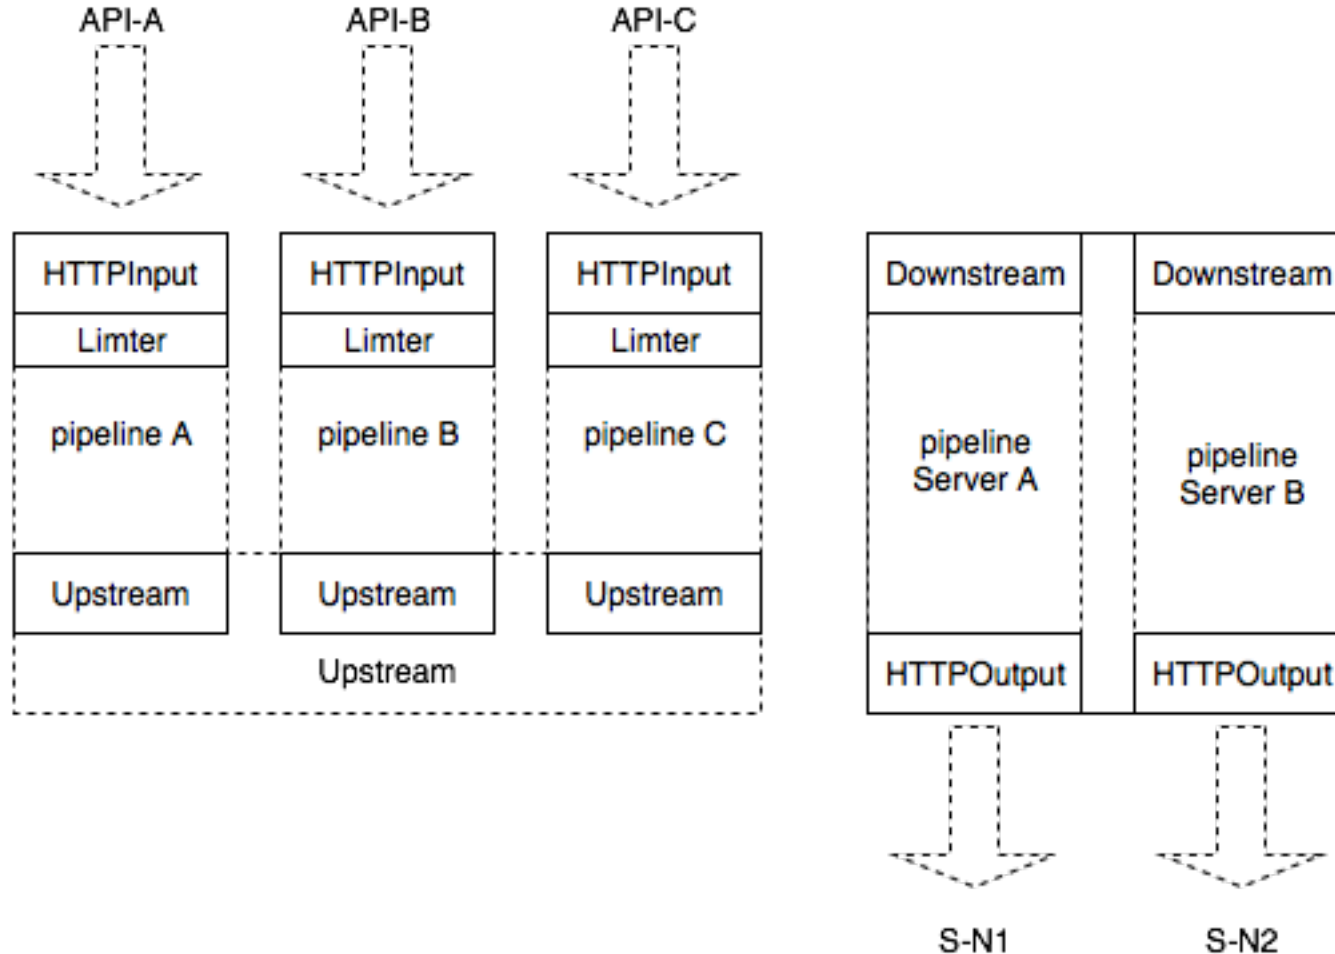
API-A
API-B
API-C

HTTPInput
Limter
pipeline A
Upstream

HTTPInput
Limter
pipeline B
Upstream

HTTPInput
Limter
pipeline C
Upstream

Upstream

Downstream
pipeline Server A
HTTPOutput

Downstream
pipeline Server B
HTTPOutput

S-N1
S-N2